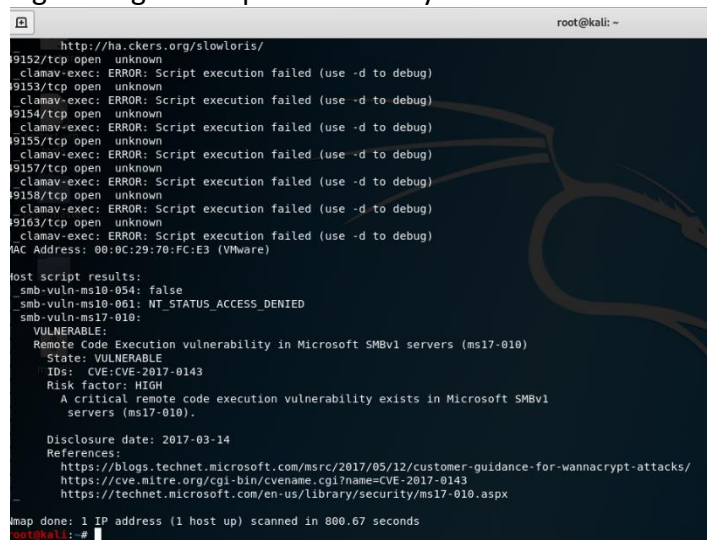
root@kali: ~

http://ha.ckers.org/slowloris/
49152/tcp open unknown
_clamav-exec: ERROR: Script execution failed (use -d to debug)
49153/tcp open unknown
_clamav-exec: ERROR: Script execution failed (use -d to debug)
49154/tcp open unknown
_clamav-exec: ERROR: Script execution failed (use -d to debug)
49155/tcp open unknown
_clamav-exec: ERROR: Script execution failed (use -d to debug)
49157/tcp open unknown
_clamav-exec: ERROR: Script execution failed (use -d to debug)
49158/tcp open unknown
_clamav-exec: ERROR: Script execution failed (use -d to debug)
49163/tcp open unknown
_clamav-exec: ERROR: Script execution failed (use -d to debug)
MAC Address: 00:0C:29:70:FC:E3 (VMware)

Host script results:
_smb-vuln-ms10-054: false
_smb-vuln-ms10-061: NT_STATUS_ACCESS_DENIED
smb-vuln-ms17-010:
VULNERABLE:
Remote Code Execution vulnerability in Microsoft SMBv1 servers (ms17-010)
State: VULNERABLE
IDs: CVE:CVE-2017-0143
Risk factor: HIGH
A critical remote code execution vulnerability exists in Microsoft SMBv1 servers (ms17-010).

Disclosure date: 2017-03-14
References:
https://blogs.technet.microsoft.com/msrc/2017/05/12/customer-guidance-for-wannacrypt-attacks/
https://cve.mitre.org/cgi-bin/cvename.cgi?name=CVE-2017-0143
https://technet.microsoft.com/en-us/library/security/ms17-010.aspx

Nmap done: 1 IP address (1 host up) scanned in 800.67 seconds
root@kali:~#